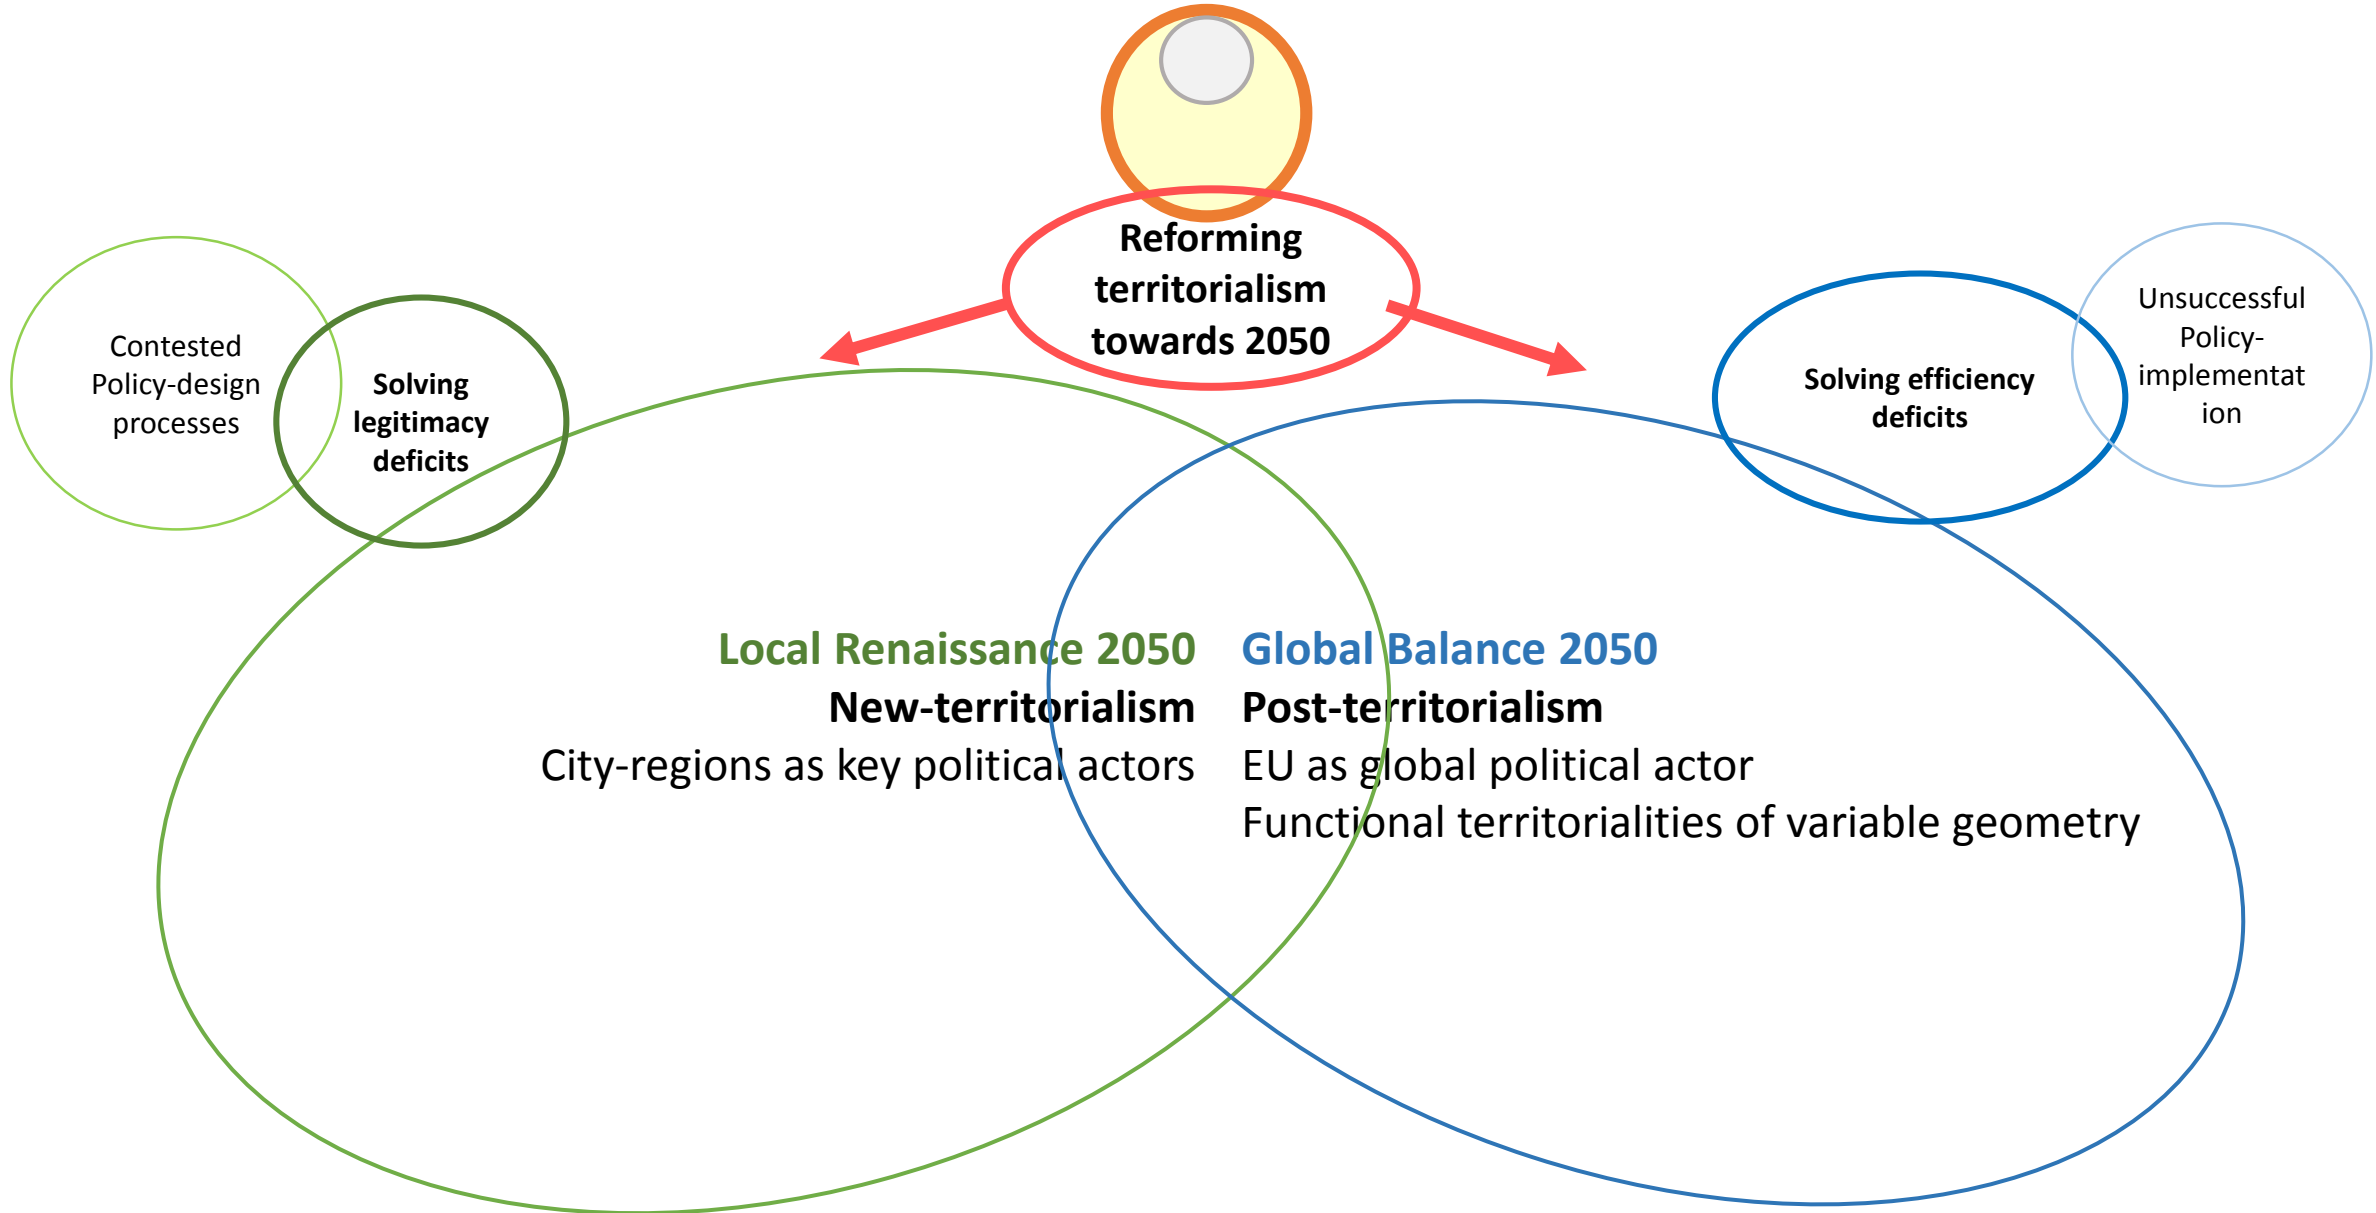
Reforming territorialism towards 2050

Contested Policy-design processes

Solving legitimacy deficits

Solving efficiency deficits

Unsuccessful Policy-implementation

Local Renaissance 2050
New-territorialism
City-regions as key political actors

Global Balance 2050
Post-territorialism
EU as global political actor
Functional territorialities of variable geometry